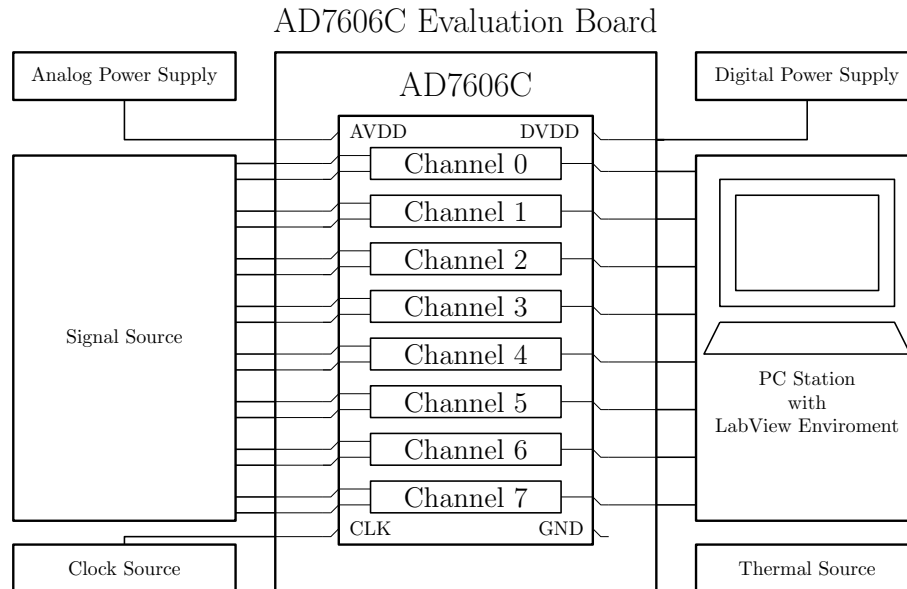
AD7606C Evaluation Board

Analog Power Supply

AD7606C

Digital Power Supply

AVDD

DVDD

Channel 0

Channel 1

Channel 2

Channel 3

Channel 4

Channel 5

Channel 6

Channel 7

CLK

GND

Signal Source

PC Station with LabView Enviroment

Clock Source

Thermal Source